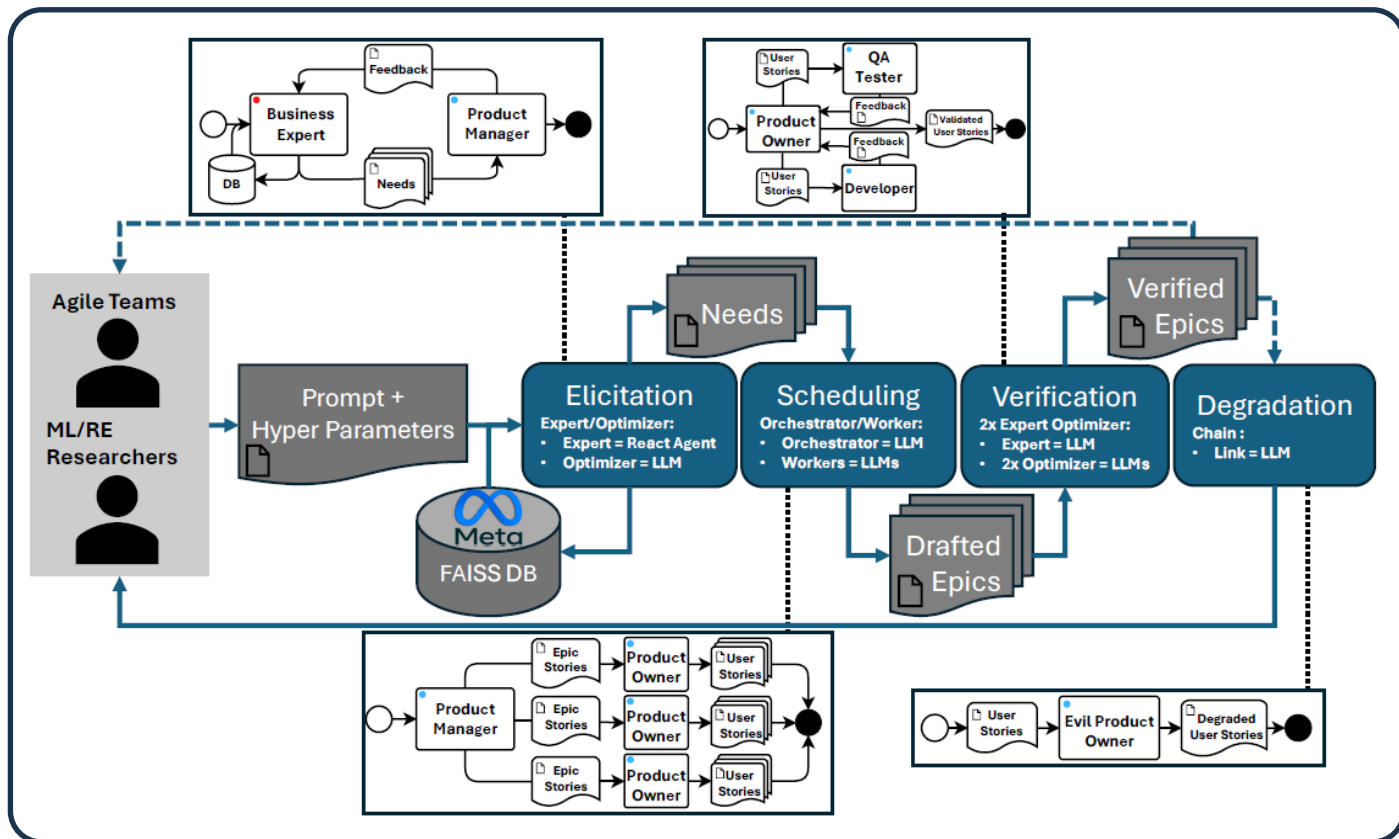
Feedback

Business Expert

Product Manager

DB

Needs

User Stories

QA Tester

Feedback

Product Owner

Validated User Stories

Feedback

User Stories

Developer

Agile Teams

ML/RE Researchers

Prompt + Hyper Parameters

Meta

FAISS DB

Needs

Elicitation
Expert/Optimizer:
• Expert = React Agent
• Optimizer = LLM

Scheduling
Orchestrator/Worker:
• Orchestrator = LLM
• Workers = LLMs

Drafted Epics

Verified Epics

Verification
2x Expert Optimizer:
• Expert = LLM
• 2x Optimizer = LLMs

Degradation
Chain :
• Link = LLM

Product Manager

Epic Stories

Product Owner

User Stories

Epic Stories

Product Owner

User Stories

Epic Stories

Product Owner

User Stories

User Stories

Evil Product Owner

Degraded User Stories